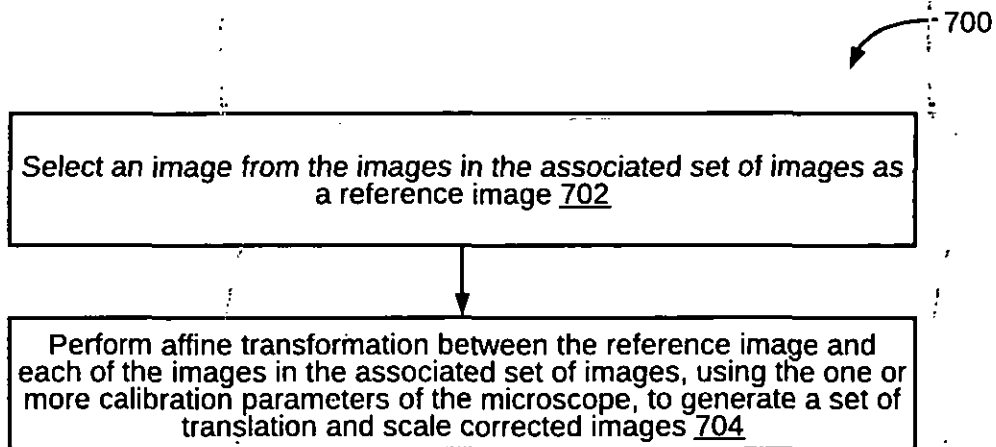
700

Select an image from the images in the associated set of images as a reference image 702

Perform affine transformation between the reference image and each of the images in the associated set of images, using the one or more calibration parameters of the microscope, to generate a set of translation and scale corrected images 704